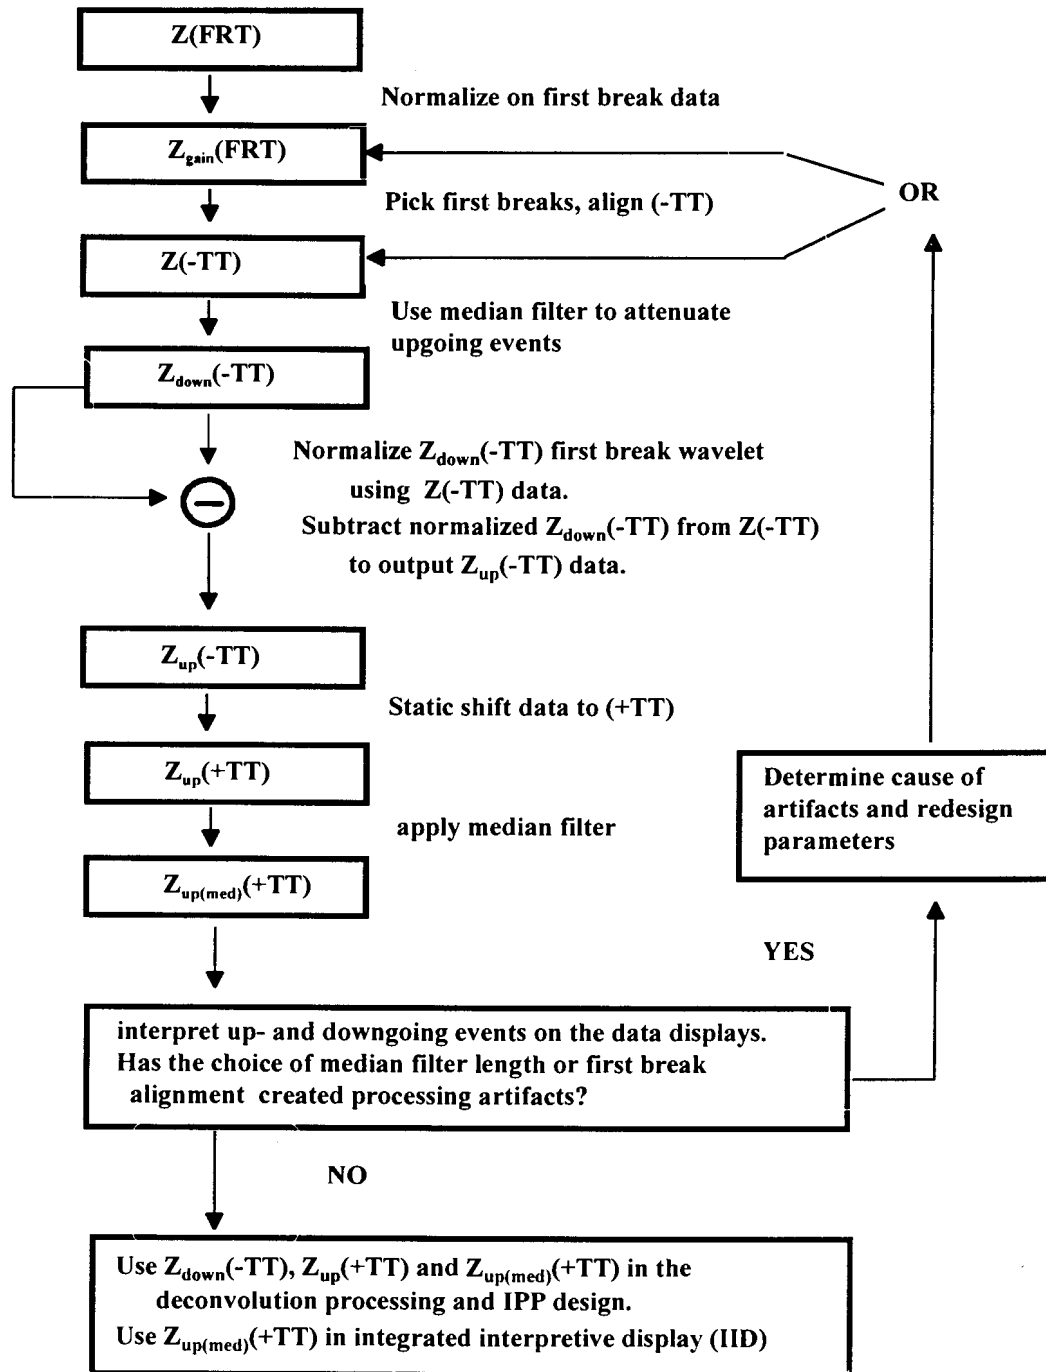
Z(FRT)

Normalize on first break data

$Z_{gain}$(FRT)

Pick first breaks, align (-TT)

OR

Z(-TT)

Use median filter to attenuate upgoing events

$Z_{down}$(-TT)

Normalize $Z_{down}$(-TT) first break wavelet using Z(-TT) data.
Subtract normalized $Z_{down}$(-TT) from Z(-TT) to output $Z_{up}$(-TT) data.

$Z_{up}$(-TT)

Static shift data to (+TT)

$Z_{up}$(+TT)

apply median filter

$Z_{up(med)}$(+TT)

Determine cause of artifacts and redesign parameters

YES

interpret up- and downgoing events on the data displays.
Has the choice of median filter length or first break alignment created processing artifacts?

NO

Use $Z_{down}$(-TT), $Z_{up}$(+TT) and $Z_{up(med)}$(+TT) in the deconvolution processing and IPP design.
Use $Z_{up(med)}$(+TT) in integrated interpretive display (IID)